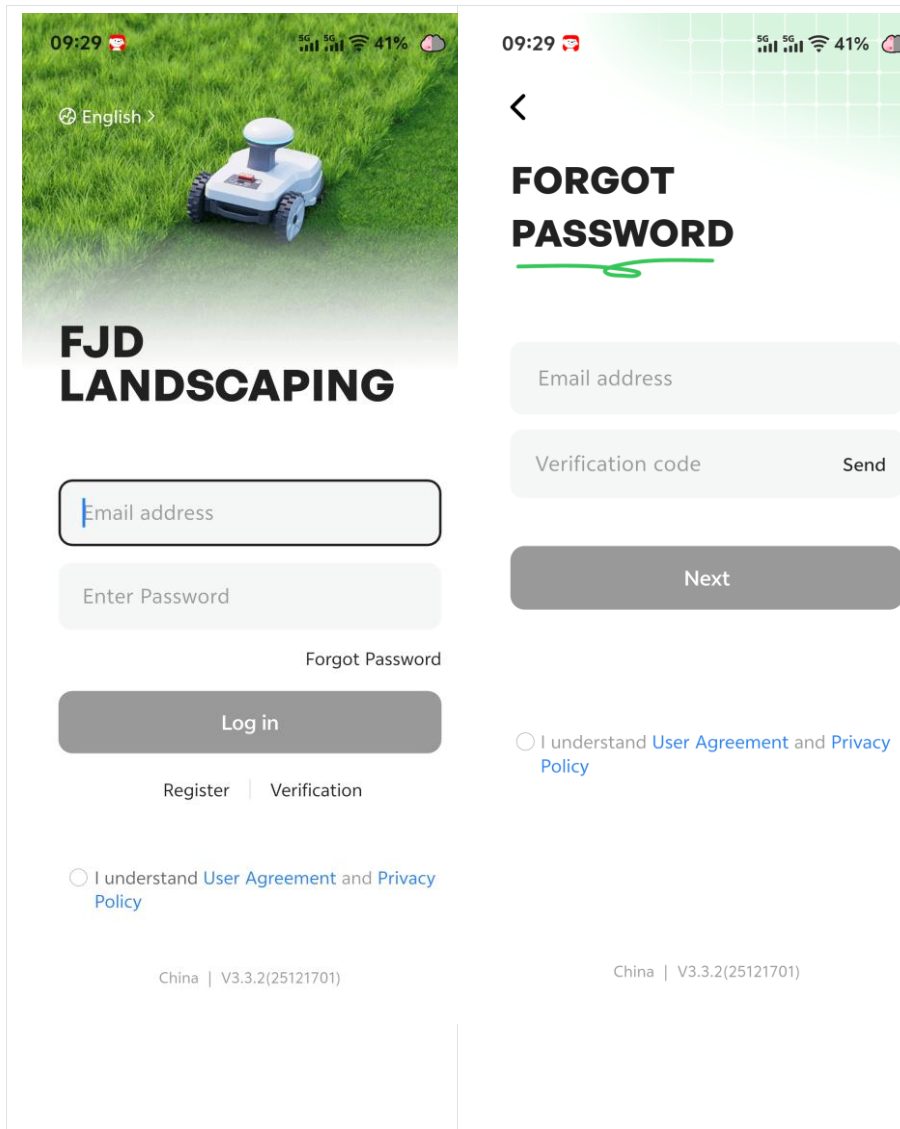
09:29 5G 5G 41%

English >

FJD
LANDSCAPING

Email address

Enter Password

Forgot Password

Log in

Register | Verification

I understand User Agreement and Privacy Policy

China | V3.3.2(25121701)

09:29 5G 5G 41%

<

FORGOT
PASSWORD

Email address

Verification code Send

Next

I understand User Agreement and Privacy Policy

China | V3.3.2(25121701)